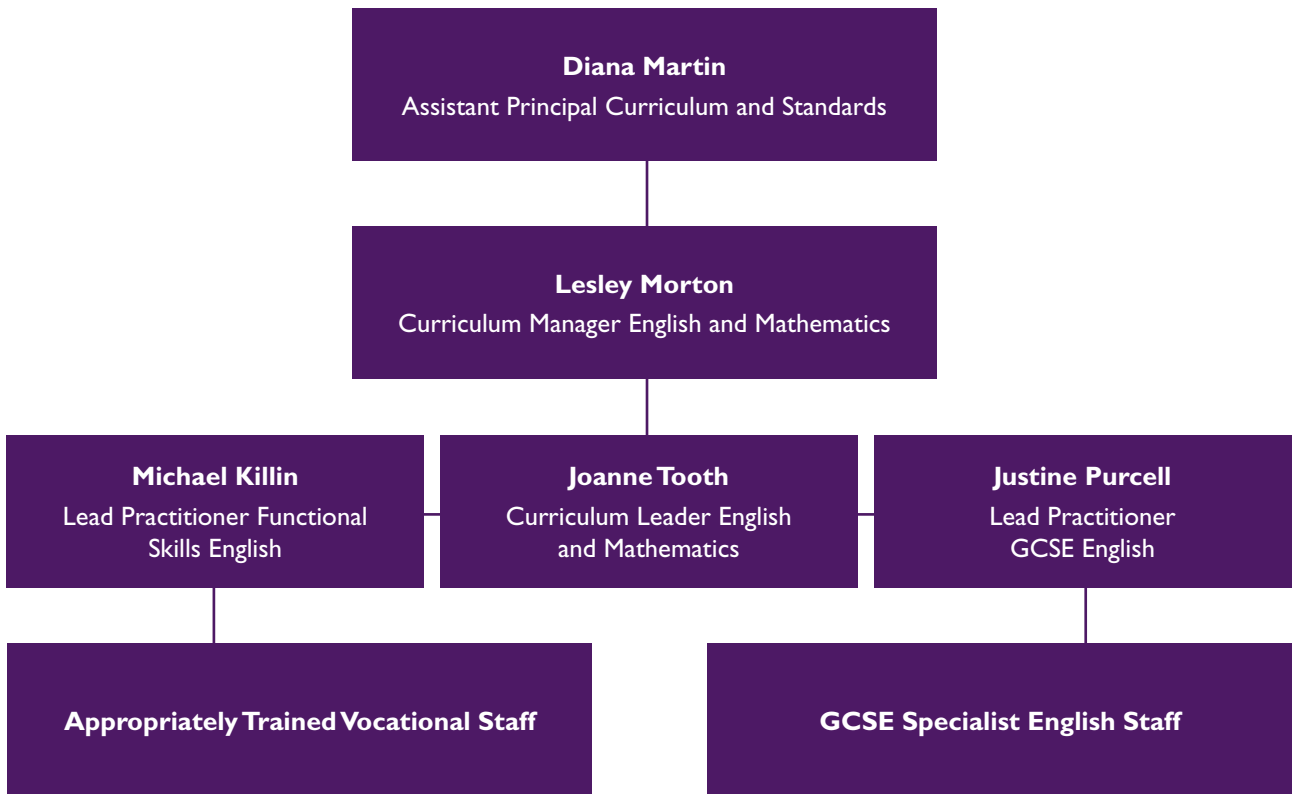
**Diana Martin**
Assistant Principal Curriculum and Standards

**Lesley Morton**
Curriculum Manager English and Mathematics

**Michael Killin**
Lead Practitioner Functional Skills English

**Joanne Tooth**
Curriculum Leader English and Mathematics

**Justine Purcell**
Lead Practitioner GCSE English

**Appropriately Trained Vocational Staff**

**GCSE Specialist English Staff**